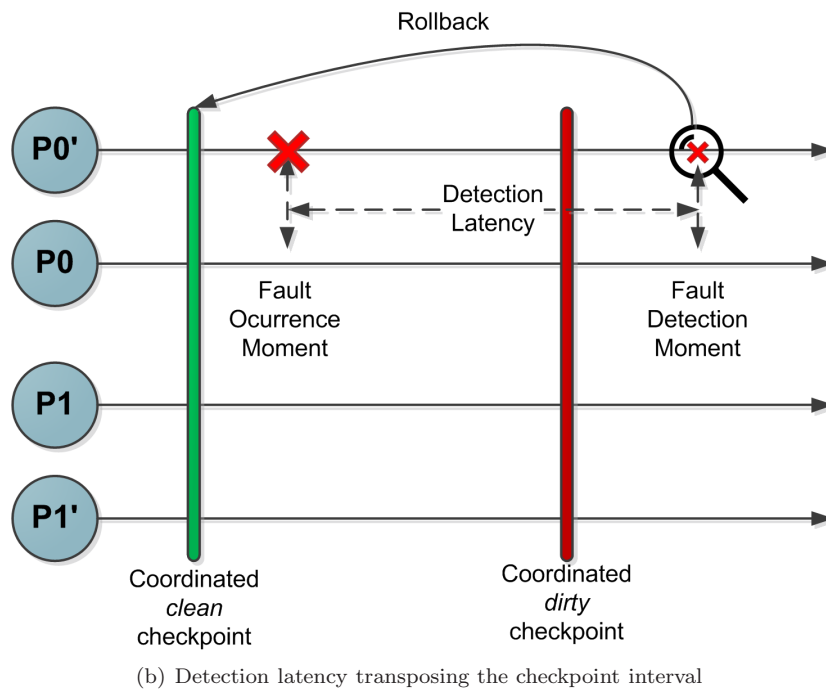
Rollback

P0'

P0

P1

P1'

Detection Latency

Fault Ocurrence Moment

Fault Detection Moment

Coordinated *clean* checkpoint

Coordinated *dirty* checkpoint

(b) Detection latency transposing the checkpoint interval